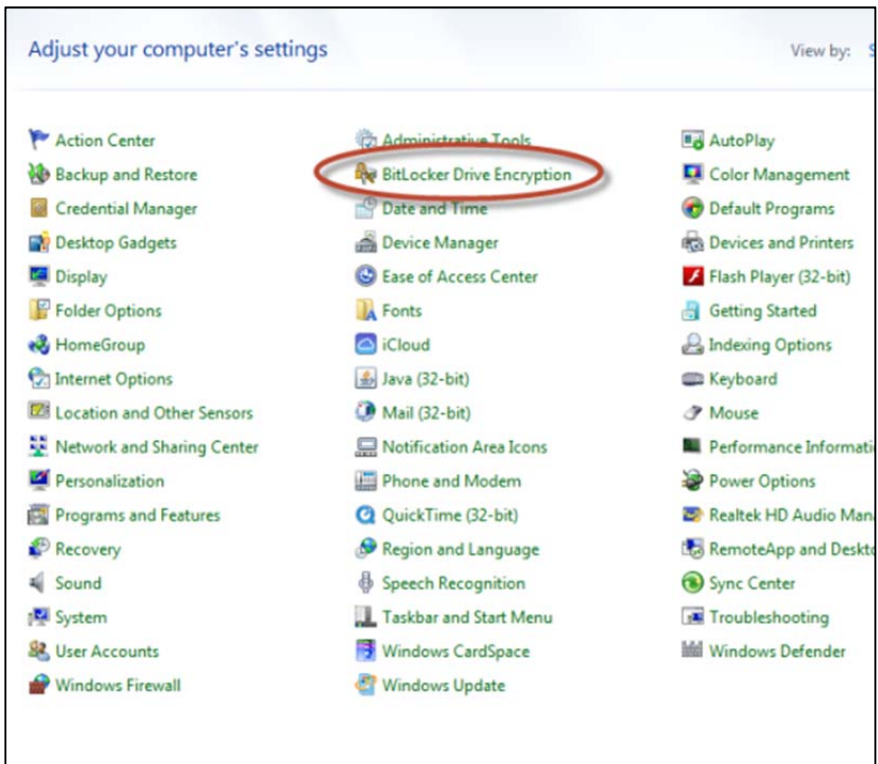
Adjust your computer's settings

View by: S

Action Center
Backup and Restore
Credential Manager
Desktop Gadgets
Display
Folder Options
HomeGroup
Internet Options
Location and Other Sensors
Network and Sharing Center
Personalization
Programs and Features
Recovery
Sound
System
User Accounts
Windows Firewall

Administrative Tools
BitLocker Drive Encryption
Date and Time
Device Manager
Ease of Access Center
Fonts
iCloud
Java (32-bit)
Mail (32-bit)
Notification Area Icons
Phone and Modem
QuickTime (32-bit)
Region and Language
Speech Recognition
Taskbar and Start Menu
Windows CardSpace
Windows Update

AutoPlay
Color Management
Default Programs
Devices and Printers
Flash Player (32-bit)
Getting Started
Indexing Options
Keyboard
Mouse
Performance Informati
Power Options
Realtek HD Audio Mana
RemoteApp and Deskto
Sync Center
Troubleshooting
Windows Defender